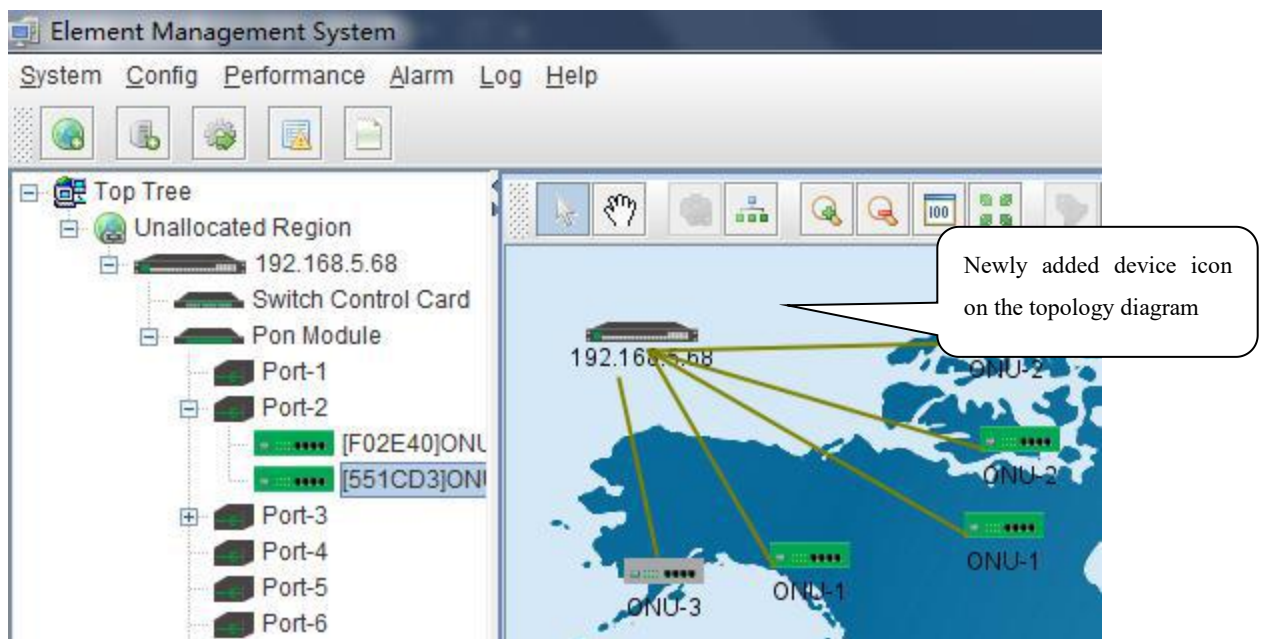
Element Management System

System Config Performance Alarm Log Help

Top Tree
Unallocated Region
192.168.5.68
Switch Control Card
Pon Module
Port-1
Port-2
[F02E40]ONU
[551CD3]ON
Port-3
Port-4
Port-5
Port-6

100

Newly added device icon on the topology diagram

192.168.5.68
ONU-2
ONU-2
ONU-1
ONU-1
ONU-3